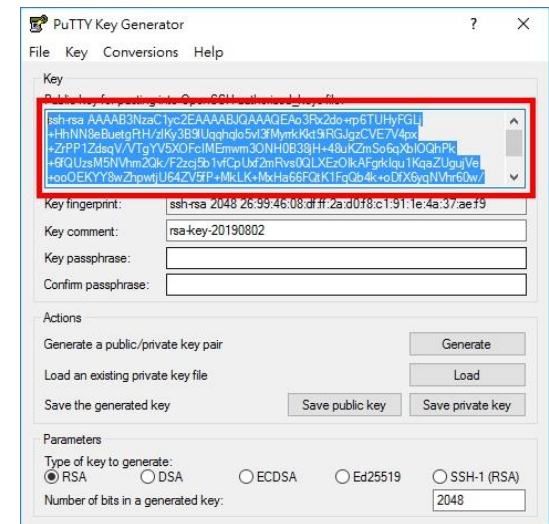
PuTTY Key Generator

?

File Key Conversions Help

Key

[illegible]

ssh-rsa AAAAB3NzaC1yc2EAAAABJQAAAQEAo3Rx2do+rp6TUHyFGLj
+HhNN8eBuetgRtH/zlKy3B9lUqqhqlo5vl3fMymkKkt9iRGJgzCVE7V4px
+ZrPP1ZdsqV/VTgYV5XOFcIMEmwm3ONH0B38jH+48uKZmSo6qXbIOQhPk
+6fQUzsM5NVhm2Qk/F2zcj5b1vfCpUxf2mRvs0QLXEzOlkAFgrklqu1KqaZUgujVe
+ooOEKYY8wZhpwtjU64ZV5fP+MkLK+MxHa66FQtK1FqQb4k+oDfX6yqNVhr60w/

Key fingerprint: ssh-rsa 2048 26:99:46:08:df:ff:2a:d0:f8:c1:91:1e:4a:37:ae:f9

Key comment: rsa-key-20190802

Key passphrase:

Confirm passphrase:

Actions

Generate a public/private key pair Generate

Load an existing private key file Load

Save the generated key Save public key Save private key

Parameters

Type of key to generate:
RSA DSA ECDSA Ed25519 SSH-1 (RSA)

Number of bits in a generated key: 2048